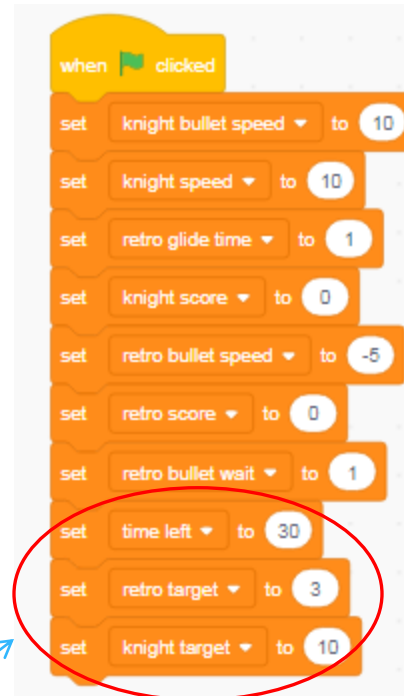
when clicked
set knight bullet speed ▾ to 10
set knight speed ▾ to 10
set retro glide time ▾ to 1
set knight score ▾ to 0
set retro bullet speed ▾ to -5
set retro score ▾ to 0
set retro bullet wait ▾ to 1
set time left ▾ to 30
set retro target ▾ to 3
set knight target ▾ to 10